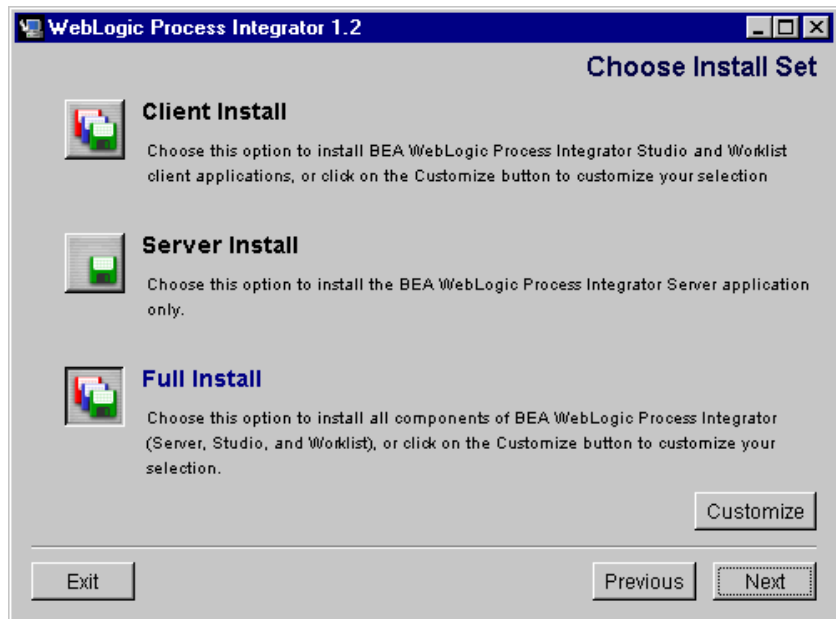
WebLogic Process Integrator 1.2

Choose Install Set

Client Install

Choose this option to install BEA WebLogic Process Integrator Studio and Worklist client applications, or click on the Customize button to customize your selection

Server Install

Choose this option to install the BEA WebLogic Process Integrator Server application only.

Full Install

Choose this option to install all components of BEA WebLogic Process Integrator (Server, Studio, and Worklist), or click on the Customize button to customize your selection.

Customize

Exit

Previous

Next